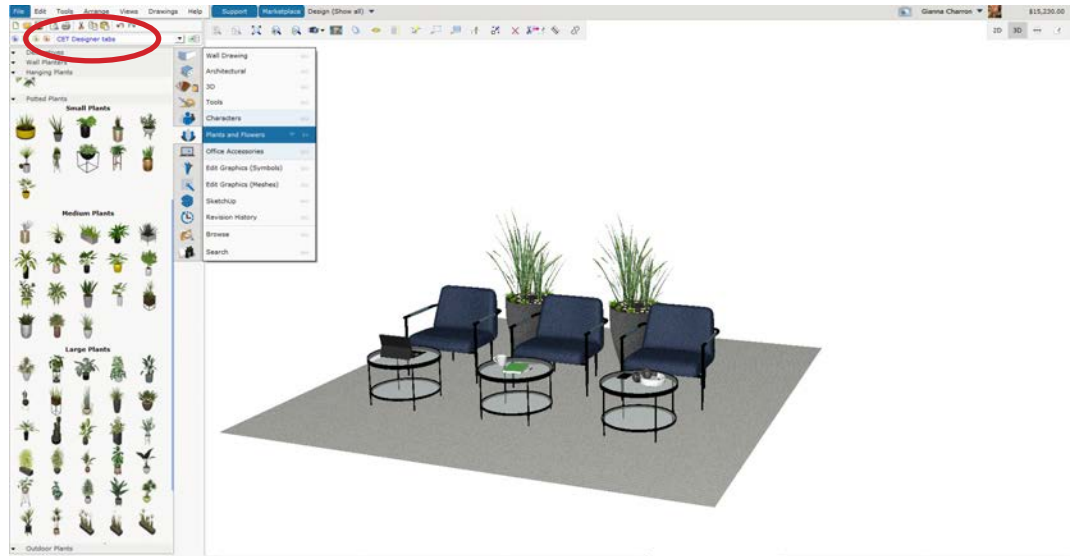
File Edit Tools Arrange Views Drawings Help Support Marketplace Design (Show all)

Gianna Charron $15,230.00

2D 3D

CET Designer tabs

Dividers
Wall Planters
Hanging Plants

Potted Plants
Small Plants

Medium Plants

Large Plants

Outdoor Plants

Wall Drawing
Architectural
3D
Tools
Characters
Plants and Flowers
Office Accessories
Edit Graphics (Symbols)
Edit Graphics (Meshes)
SketchUp
Revision History
Browse
Search